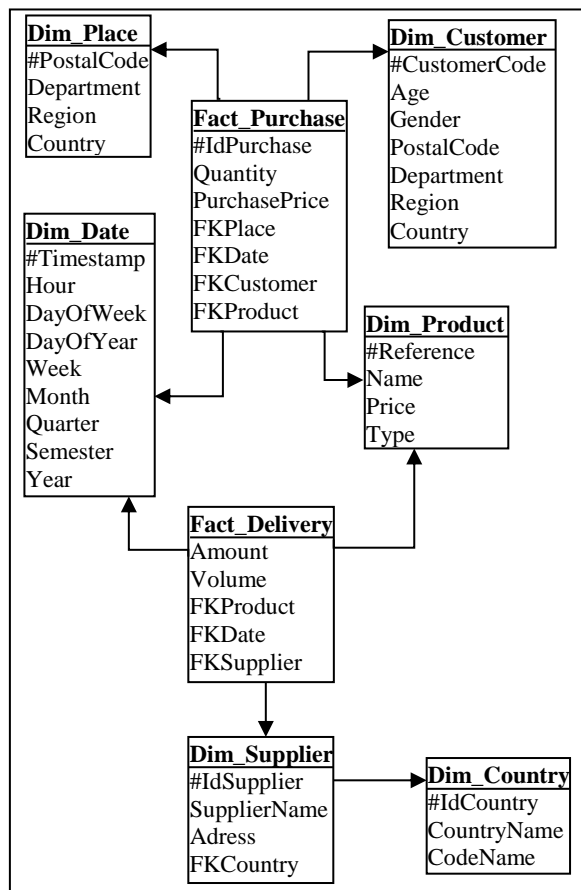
Dim_Place
#PostalCode
Department
Region
Country

Dim_Customer
#CustomerCode
Age
Gender
PostalCode
Department
Region
Country

Fact_Purchase
#IdPurchase
Quantity
PurchasePrice
FKPlace
FKDate
FKCustomer
FKProduct

Dim_Date
#Timestamp
Hour
DayOfWeek
DayOfYear
Week
Month
Quarter
Semester
Year

Dim_Product
#Reference
Name
Price
Type

Fact_Delivery
Amount
Volume
FKProduct
FKDate
FKSupplier

Dim_Supplier
#IdSupplier
SupplierName
Adress
FKCountry

Dim_Country
#IdCountry
CountryName
CodeName